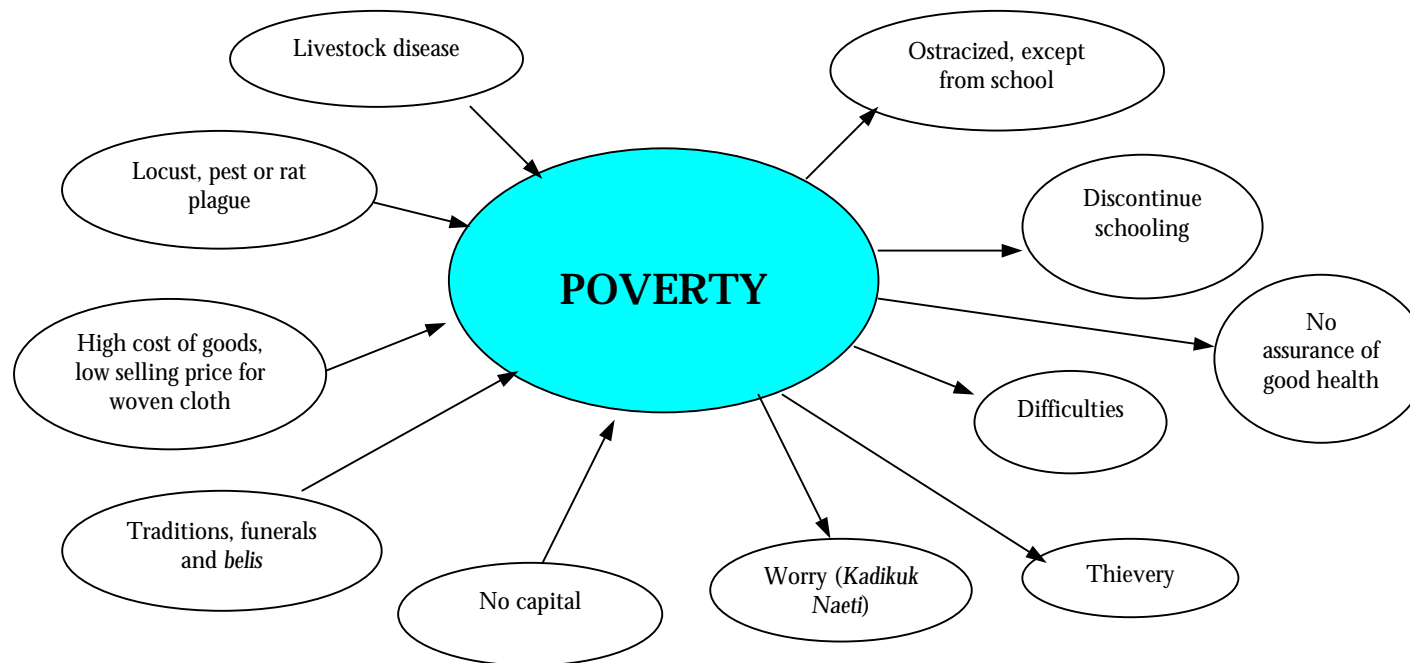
Livestock disease

Locust, pest or rat plague

High cost of goods, low selling price for woven cloth

Traditions, funerals and *belis*

No capital

POVERTY

Ostracized, except from school

Discontinue schooling

No assurance of good health

Difficulties

Worry (*Kadikuk Naeti*)

Thievery